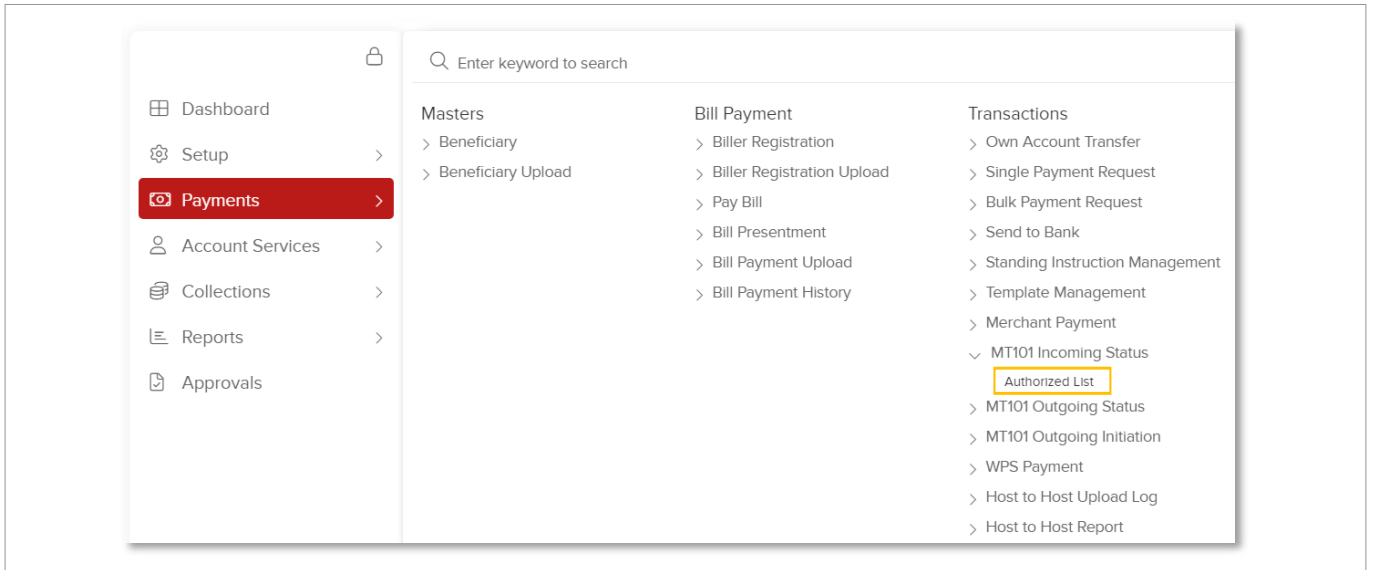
Dashboard
Setup
Payments
Account Services
Collections
Reports
Approvals

Enter keyword to search

Masters
Beneficiary
Beneficiary Upload

Bill Payment
Biller Registration
Biller Registration Upload
Pay Bill
Bill Presentment
Bill Payment Upload
Bill Payment History

Transactions
Own Account Transfer
Single Payment Request
Bulk Payment Request
Send to Bank
Standing Instruction Management
Template Management
Merchant Payment
MT101 Incoming Status
Authorized List
MT101 Outgoing Status
MT101 Outgoing Initiation
WPS Payment
Host to Host Upload Log
Host to Host Report